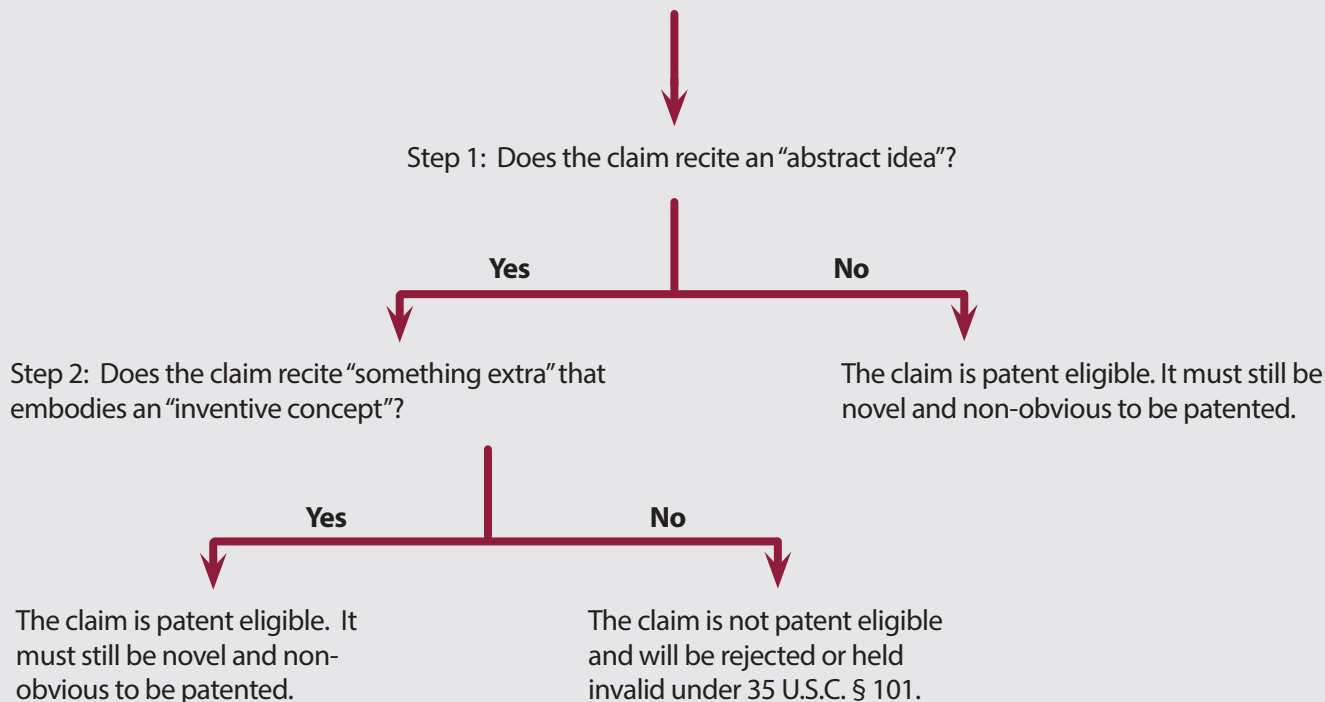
Step 1: Does the claim recite an "abstract idea"?

Yes

No

Step 2: Does the claim recite "something extra" that embodies an "inventive concept"?

The claim is patent eligible. It must still be novel and non-obvious to be patented.

Yes

No

The claim is patent eligible. It must still be novel and non-obvious to be patented.

The claim is not patent eligible and will be rejected or held invalid under 35 U.S.C. § 101.